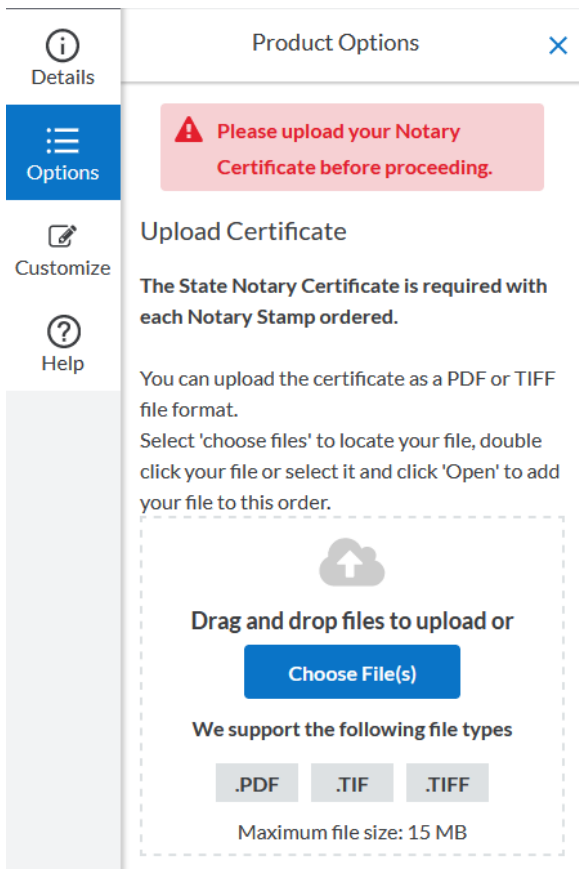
Details

Options

Customize

Help

Product Options

×

Please upload your Notary Certificate before proceeding.

Upload Certificate

**The State Notary Certificate is required with each Notary Stamp ordered.**

You can upload the certificate as a PDF or TIFF file format.
Select 'choose files' to locate your file, double click your file or select it and click 'Open' to add your file to this order.

Drag and drop files to upload or

Choose File(s)

We support the following file types

.PDF .TIF .TIFF

Maximum file size: 15 MB